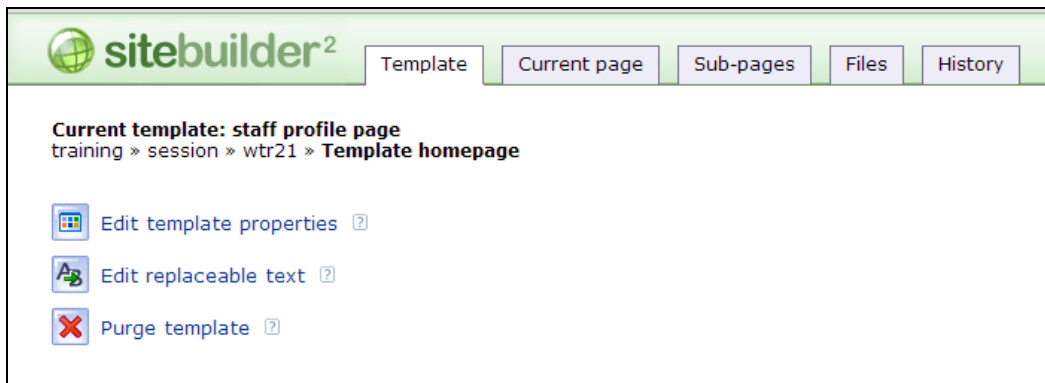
sitebuilder$^2$

Template | Current page | Sub-pages | Files | History

**Current template: staff profile page**
training » session » wtr21 » **Template homepage**

Edit template properties ?

Edit replaceable text ?

Purge template ?